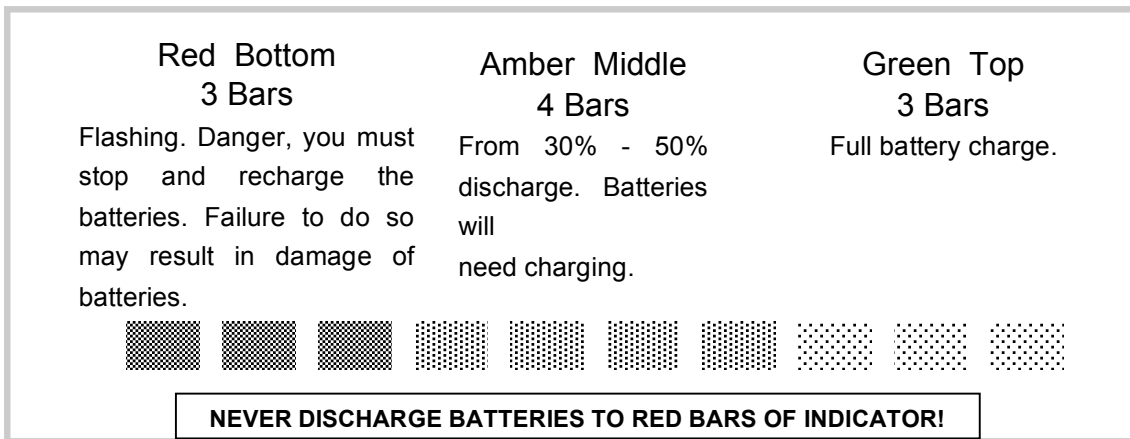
Red Bottom
3 Bars
Flashing. Danger, you must stop and recharge the batteries. Failure to do so may result in damage of batteries.

Amber Middle
4 Bars
From 30% - 50% discharge. Batteries will
need charging.

Green Top
3 Bars
Full battery charge.

NEVER DISCHARGE BATTERIES TO RED BARS OF INDICATOR!